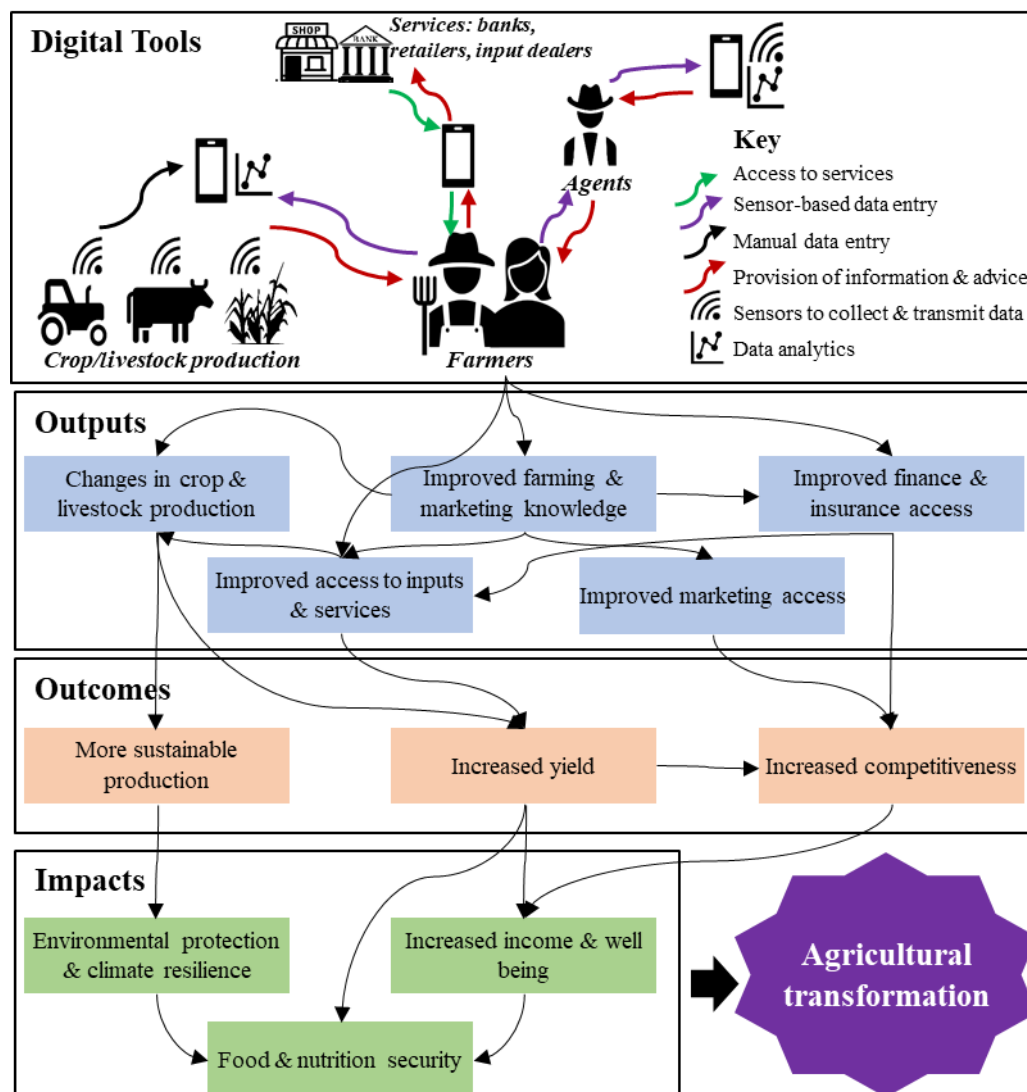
Digital Tools

SHOP

BANK

Services: banks, retailers, input dealers

Agents

Key

Access to services

Sensor-based data entry

Manual data entry

Provision of information & advice

Sensors to collect & transmit data

Data analytics

Crop/livestock production

Farmers

Outputs

Changes in crop & livestock production

Improved farming & marketing knowledge

Improved finance & insurance access

Improved access to inputs & services

Improved marketing access

Outcomes

More sustainable production

Increased yield

Increased competitiveness

Impacts

Environmental protection & climate resilience

Increased income & well being

Food & nutrition security

Agricultural transformation